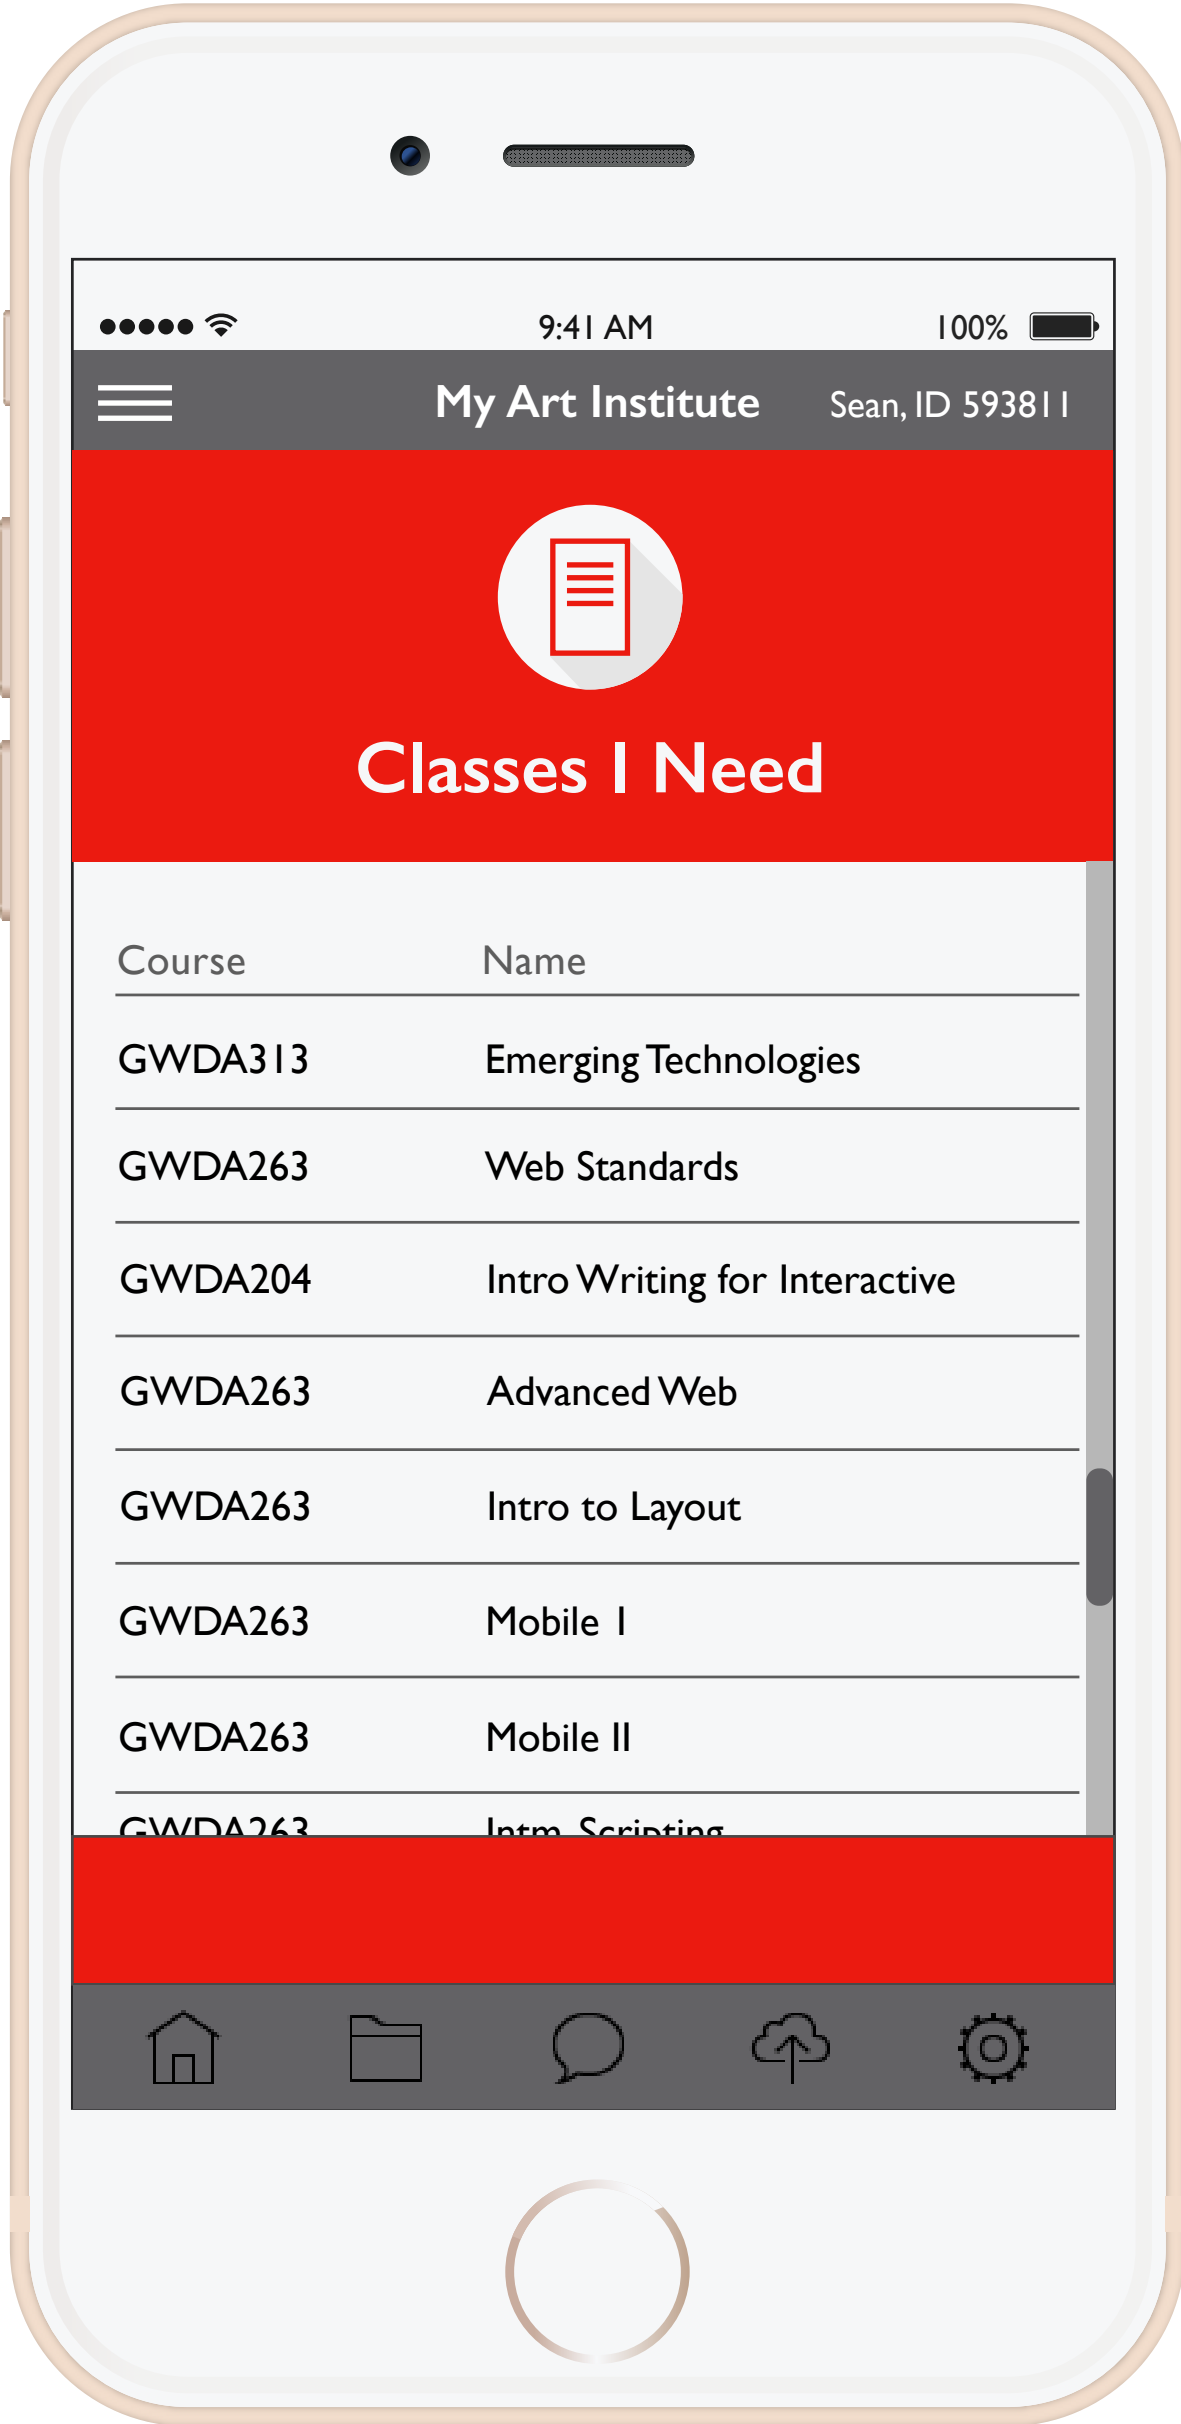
9:41 AM

100%

My Art Institute

Sean, ID 593811

Classes I Need

| Course | Name |
|---|---|
| GWDA313 | Emerging Technologies |
| GWDA263 | Web Standards |
| GWDA204 | Intro Writing for Interactive |
| GWDA263 | Advanced Web |
| GWDA263 | Intro to Layout |
| GWDA263 | Mobile I |
| GWDA263 | Mobile II |
| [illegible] | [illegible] |